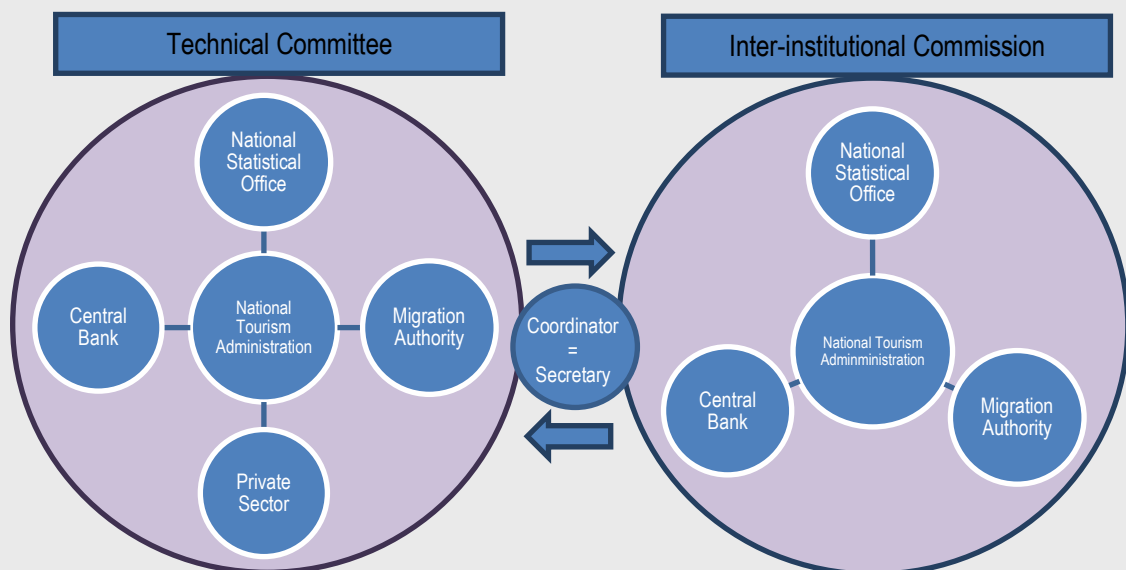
Technical Committee

National Statistical Office

Central Bank

National Tourism Administration

Migration Authority

Private Sector

Coordinator = Secretary

Inter-institutional Commission

National Statistical Office

National Tourism Adminministration

Central Bank

Migration Authority